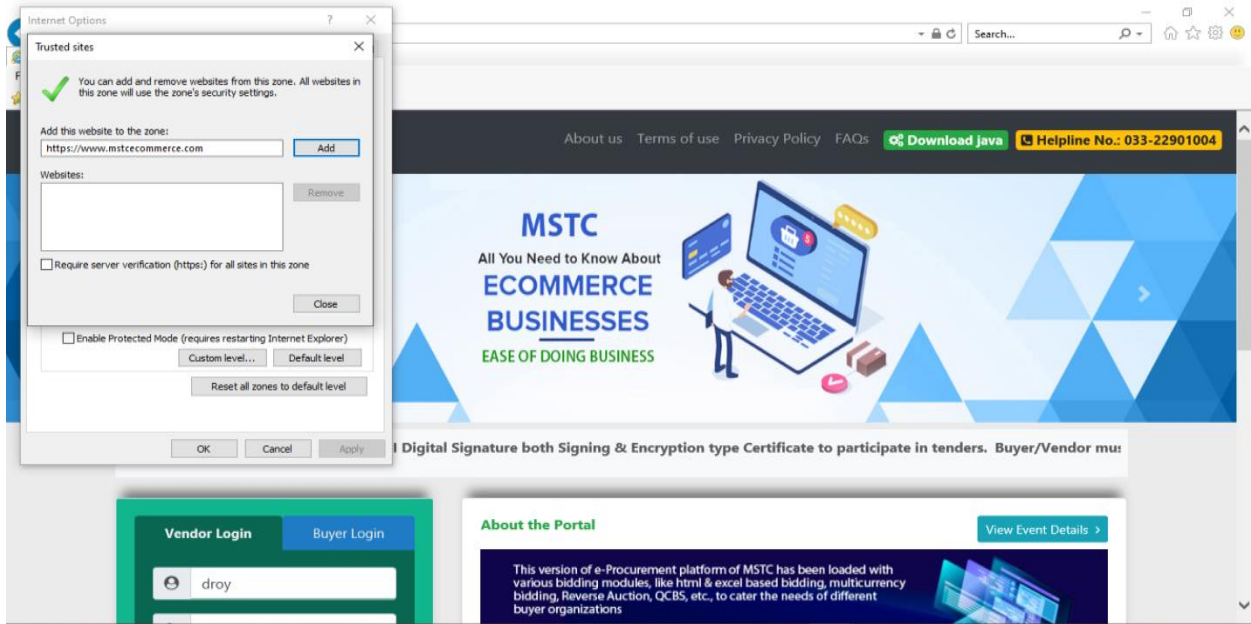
Internet Options ? ✕

Trusted sites ✕

You can add and remove websites from this zone. All websites in this zone will use the zone's security settings.

Add this website to the zone:

https://www.mstcecommerce.com

Add

Websites:

Remove

Require server verification (https:) for all sites in this zone

Close

Enable Protected Mode (requires restarting Internet Explorer)

Custom level... Default level

Reset all zones to default level

OK Cancel Apply

Search...

About us Terms of use Privacy Policy FAQs Download java Helpline No.: 033-22901004

MSTC
All You Need to Know About
ECOMMERCE
BUSINESSES
EASE OF DOING BUSINESS

l Digital Signature both Signing & Encryption type Certificate to participate in tenders. Buyer/Vendor mu:

Vendor Login Buyer Login

droy

About the Portal

View Event Details ›

This version of e-Procurement platform of MSTC has been loaded with various bidding modules, like html & excel based bidding, multicurrency bidding, Reverse Auction, QCBS, etc., to cater the needs of different buyer organizations